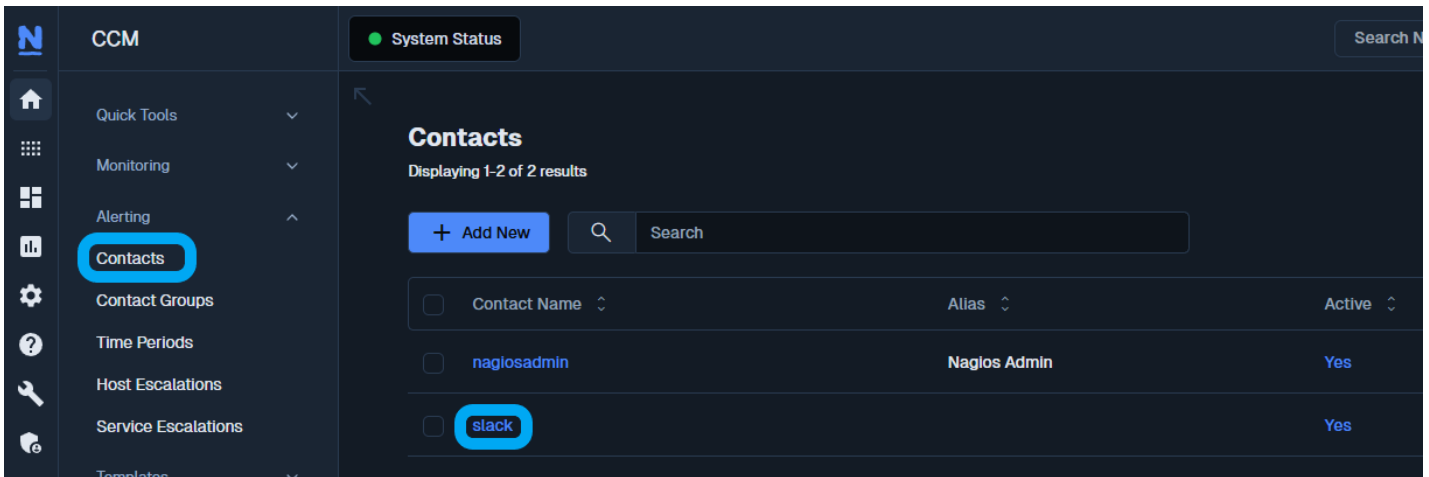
N

CCM

System Status

Search N

Quick Tools

Monitoring

Alerting

Contacts

Contact Groups

Time Periods

Host Escalations

Service Escalations

Templates

Contacts

Displaying 1-2 of 2 results

+ Add New

Search

| | Contact Name | Alias | Active |
|---|---|---|---|
| | nagiosadmin | Nagios Admin | Yes |
| | slack | | Yes |